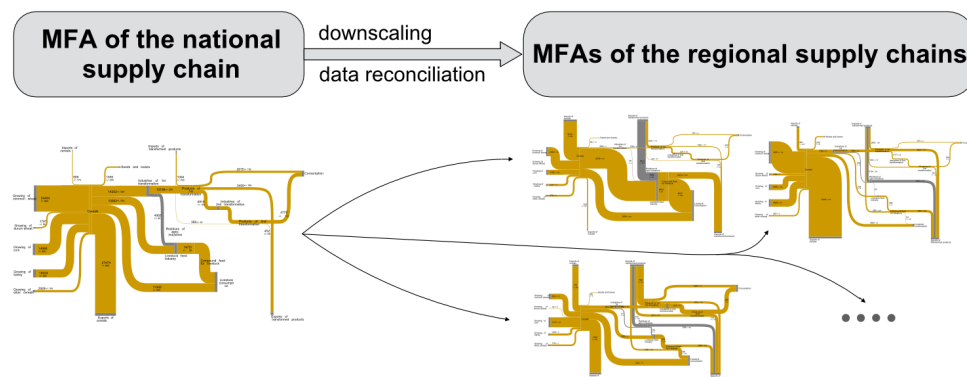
MFA of the national supply chain

downscaling

data reconciliation

MFAs of the regional supply chains

Imports of cereals

Seeds and losses

Imports of transformed products

Growing of common wheat

Growing of durum wheat

Growing of corn

Growing of barley

Growing of other cereals

Industries of 1st transformation

Industries of 2nd transformation

Products of 1st transformation

Products of 2nd transformation

Consumption

Residues of 1st transformation

Livestock feed industry

Livestock feed products

Livestock consumption

Exports of cereals

Exports of transformed products